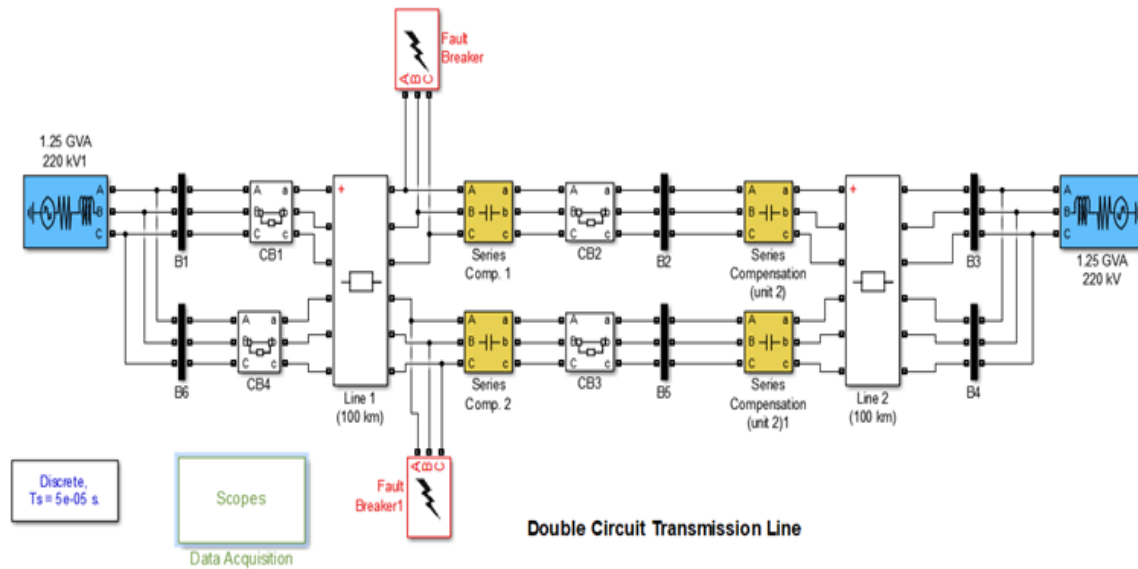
Fault Breaker

A B C

1.25 GVA
220 kV1

A B C

B1

A a
B b
C c
CB1

+

Series Comp. 1

A a
B b
C c

CB2

B2

Series Compensation (unit 2)

B3

1.25 GVA
220 kV

B6

CB4

Line 1
(100 km)

Series Comp. 2

CB3

B5

Series Compensation (unit 2)1

Line 2
(100 km)

B4

A B C

Fault Breaker1

Discrete,
Ts = 5e-05 s.

Scopes

Data Acquisition

Double Circuit Transmission Line